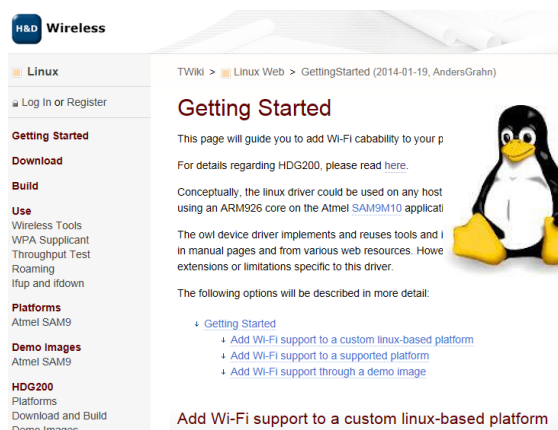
H&D Wireless

Linux

Log In or Register

Getting Started

Download

Build

Use
Wireless Tools
WPA Supplicant
Throughput Test
Roaming
Ifup and ifdown

Platforms
Atmel SAM9

Demo Images
Atmel SAM9

HDG200
Platforms
Download and Build
Demo Images

TWiki > Linux Web > GettingStarted (2014-01-19, AndersGrahn)

Getting Started

This page will guide you to add Wi-Fi cabability to your p

For details regarding HDG200, please read here.

Conceptually, the linux driver could be used on any host using an ARM926 core on the Atmel SAM9M10 applicati

The owl device driver implements and reuses tools and i in manual pages and from various web resources. Howe extensions or limitations specific to this driver.

The following options will be described in more detail:

Getting Started
Add Wi-Fi support to a custom linux-based platform
Add Wi-Fi support to a supported platform
Add Wi-Fi support through a demo image

Add Wi-Fi support to a custom linux-based platform